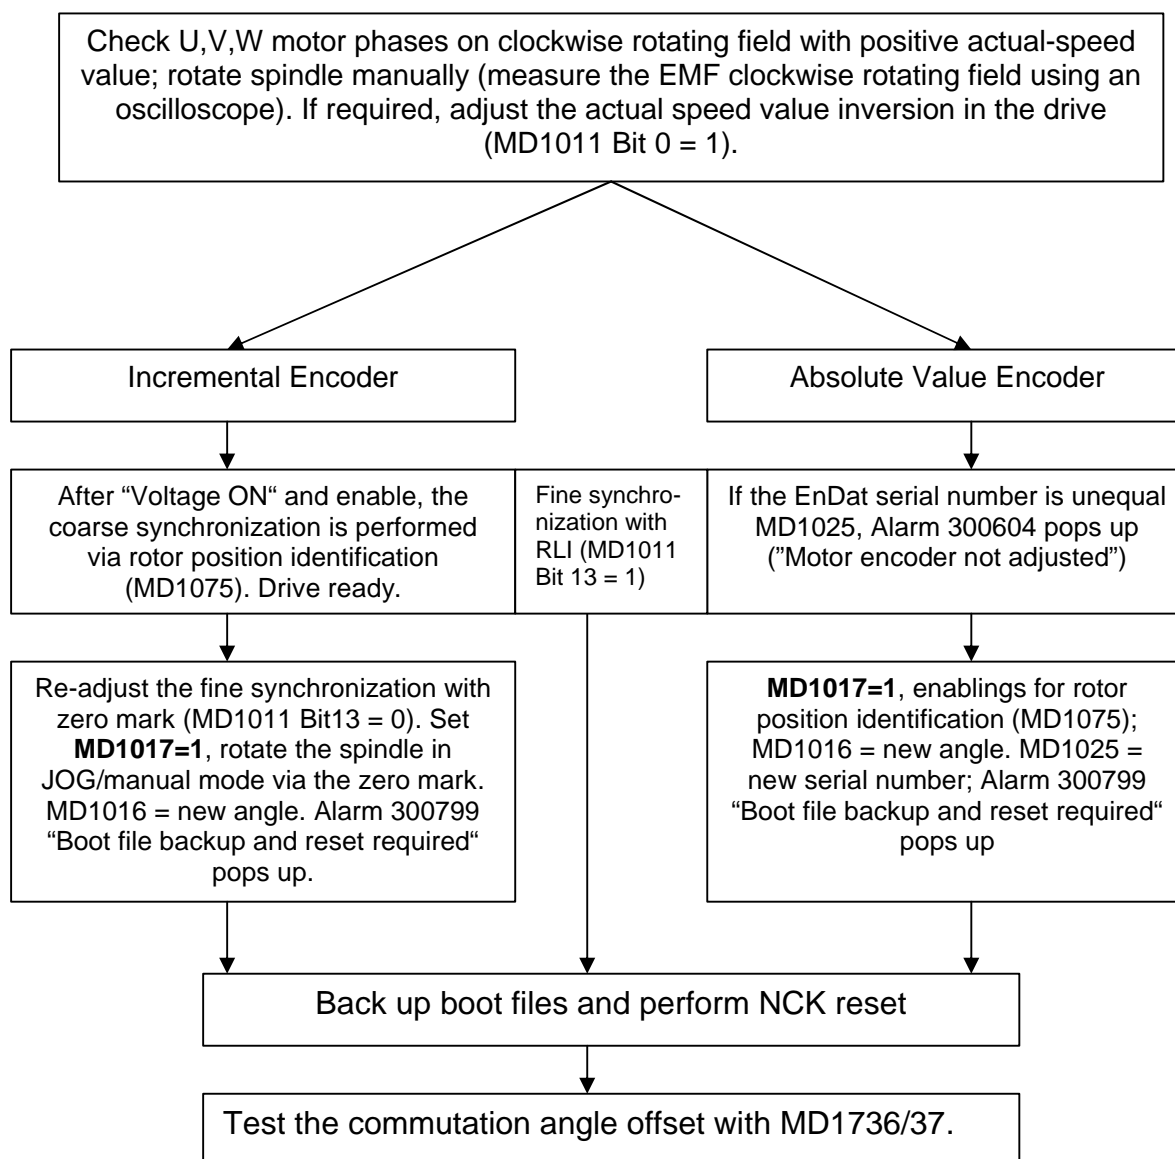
Check U,V,W motor phases on clockwise rotating field with positive actual-speed value; rotate spindle manually (measure the EMF clockwise rotating field using an oscilloscope). If required, adjust the actual speed value inversion in the drive (MD1011 Bit 0 = 1).

Incremental Encoder

Absolute Value Encoder

After “Voltage ON“ and enable, the coarse synchronization is performed via rotor position identification (MD1075). Drive ready.

Fine synchronization with RLI (MD1011 Bit 13 = 1)

If the EnDat serial number is unequal MD1025, Alarm 300604 pops up ("Motor encoder not adjusted")

Re-adjust the fine synchronization with zero mark (MD1011 Bit13 = 0). Set **MD1017=1**, rotate the spindle in JOG/manual mode via the zero mark. MD1016 = new angle. Alarm 300799 “Boot file backup and reset required“ pops up.

**MD1017=1**, enablings for rotor position identification (MD1075); MD1016 = new angle. MD1025 = new serial number; Alarm 300799 “Boot file backup and reset required“ pops up

Back up boot files and perform NCK reset

Test the commutation angle offset with MD1736/37.